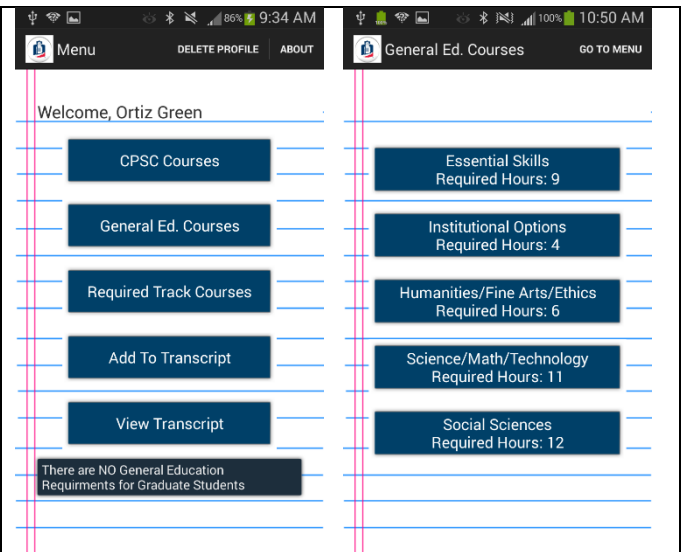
86% 9:34 AM

Menu

DELETE PROFILE

ABOUT

Welcome, Ortiz Green

CPSC Courses

General Ed. Courses

Required Track Courses

Add To Transcript

View Transcript

There are NO General Education Requirments for Graduate Students

100% 10:50 AM

General Ed. Courses

GO TO MENU

Essential Skills
Required Hours: 9

Institutional Options
Required Hours: 4

Humanities/Fine Arts/Ethics
Required Hours: 6

Science/Math/Technology
Required Hours: 11

Social Sciences
Required Hours: 12